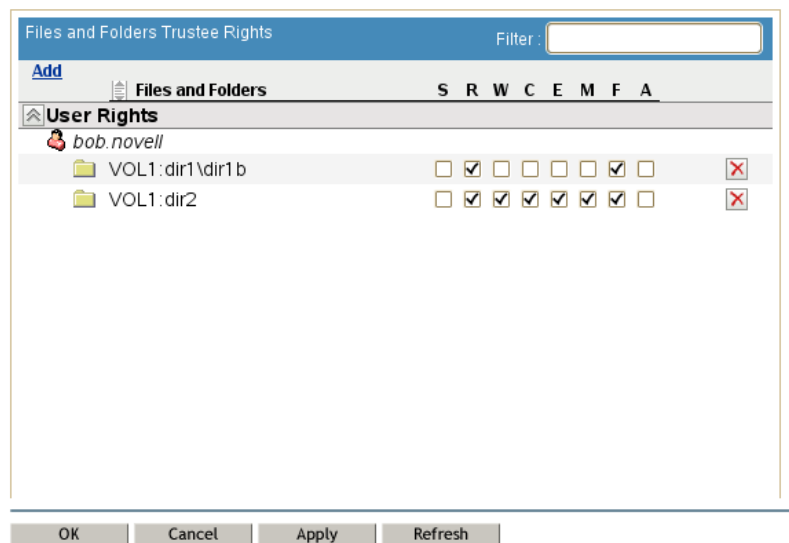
Files and Folders Trustee Rights

Filter :

Add

Files and Folders

| S | R | W | C | E | M | F | A |
|---|---|---|---|---|---|---|---|

User Rights

bob.novell

VOL1:dir1\dir1b

VOL1:dir2

OK Cancel Apply Refresh